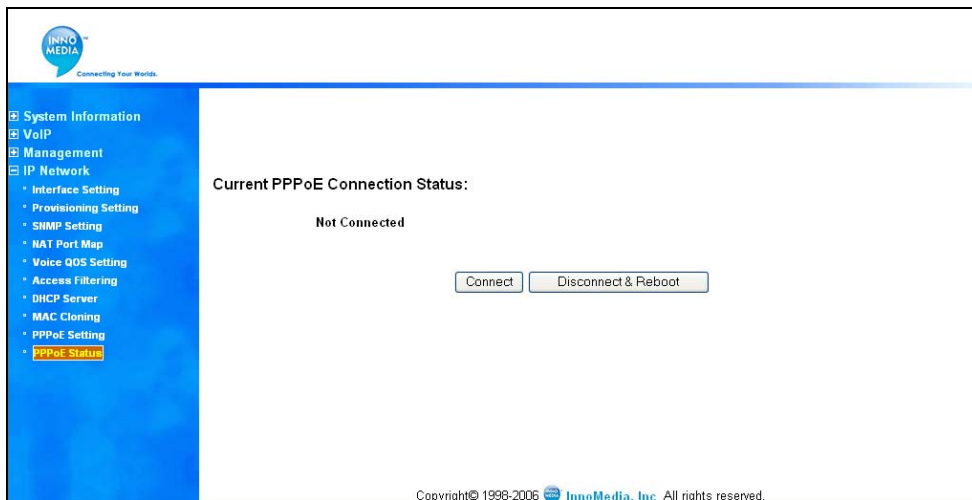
INNO MEDIA
Connecting Your Worlds.

⊞ System Information
⊞ VoIP
⊞ Management
⊟ IP Network
• Interface Setting
• Provisioning Setting
• SNMP Setting
• NAT Port Map
• Voice QOS Setting
• Access Filtering
• DHCP Server
• MAC Cloning
• PPPoE Setting
• PPPoE Status

Current PPPoE Connection Status:

Not Connected

Connect
Disconnect & Reboot

Copyright© 1998-2006 InnoMedia, Inc. All rights reserved.